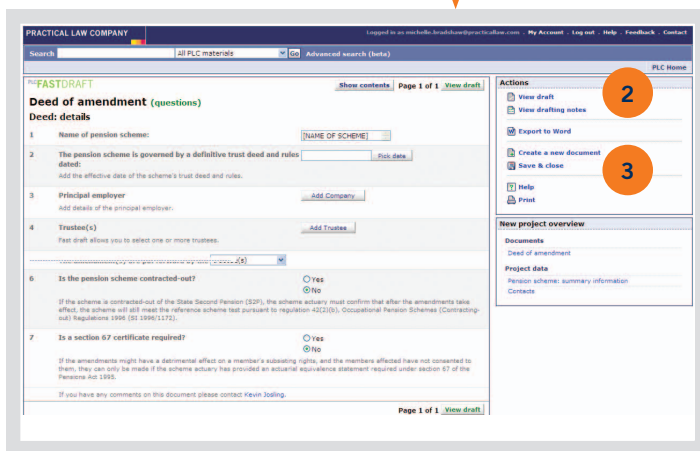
PRACTICAL LAW COMPANY

Logged in as michelle.bradshaw@practicallaw.com · My Account · Log out · Help · Feedback · Contact

Search

All PLC materials

Go

Advanced search (beta)

PLC Home

PLC FASTDRAFT

Show contents

Page 1 of 1

View draft

Deed of amendment (questions)

Deed: details

1 Name of pension scheme:

[NAME OF SCHEME]

2 The pension scheme is governed by a definitive trust deed and rules dated:

Pick date

Add the effective date of the scheme's trust deed and rules.

3 Principal employer

Add Company

Add details of the principal employer.

4 Trustee(s)

Add Trustees

Fast draft allows you to select one or more trustees.

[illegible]

6 Is the pension scheme contracted-out?

Yes

No

If the scheme is contracted-out of the State Second Pension (S2P), the scheme actuary must confirm that after the amendments take effect, the scheme will still meet the reference scheme test pursuant to regulation 42(2)(b), Occupational Pension Schemes (Contracting-out) Regulations 1996 (SI 1996/1172).

7 Is a section 67 certificate required?

Yes

No

If the amendments might have a detrimental effect on a member's subsisting rights, and the members affected have not consented to them, they can only be made if the scheme actuary has provided an actuarial equivalence statement required under section 67 of the Pensions Act 1995.

If you have any comments on this document please contact Kevin Josling.

Page 1 of 1

View draft

Actions

View draft

View drafting notes

2

Export to Word

Create a new document

Save & close

3

Help

Print

New project overview

Documents

Deed of amendment

Project data

Pension scheme: summary information

Contacts